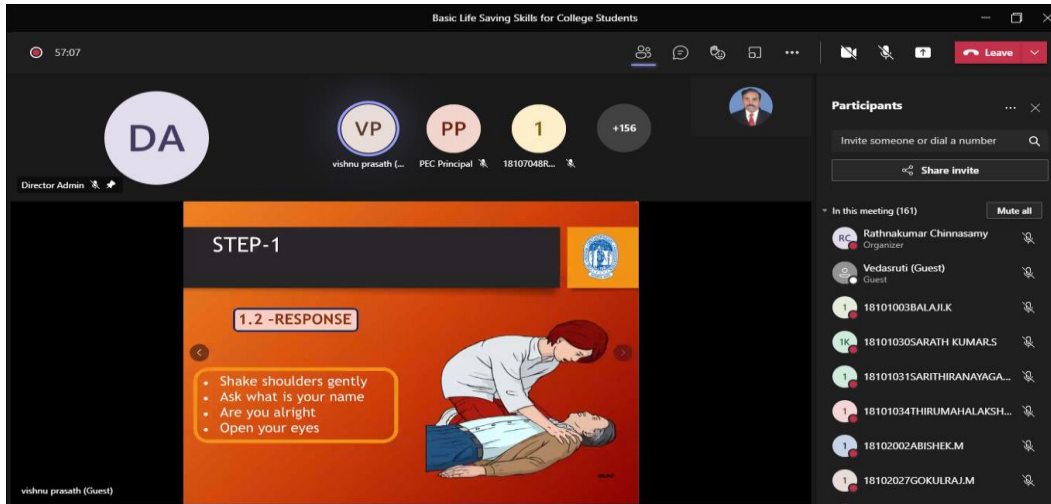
Basic Life Saving Skills for College Students

57:07

Leave

DA

Director Admin

VP
vishnu prasath (...

PP
PEC Principal

1
18107048R...

+156

Participants

Invite someone or dial a number

Share invite

In this meeting (161)

Mute all

RC
Rathnakumar Chinnasamy
Organizer

Vedasruti (Guest)
Guest

1
18101003BALAJI.K

1K
18101030SARATH KUMAR.S

1
18101031SARITHIRANAYAGA...

1
18101034THIRUMAHALAKSH...

1
18102002ABISHEK.M

1
18102027GOKULRAJ.M

STEP-1

1.2 -RESPONSE

• Shake shoulders gently
• Ask what is your name
• Are you alright
• Open your eyes

vishnu prasath (Guest)